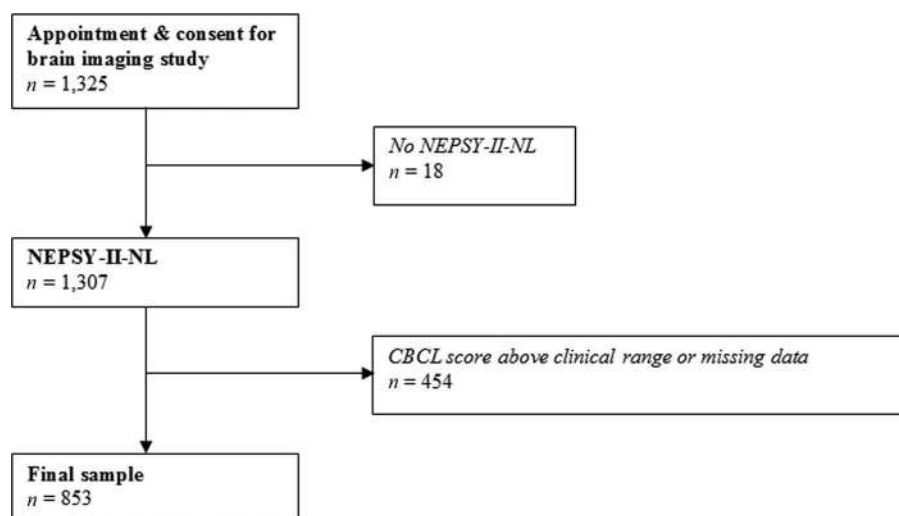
**Appointment & consent for brain imaging study**
$n$ = 1,325

*No NEPSY-II-NL*
$n$ = 18

**NEPSY-II-NL**
$n$ = 1,307

*CBCL score above clinical range or missing data*
$n$ = 454

**Final sample**
$n$ = 853